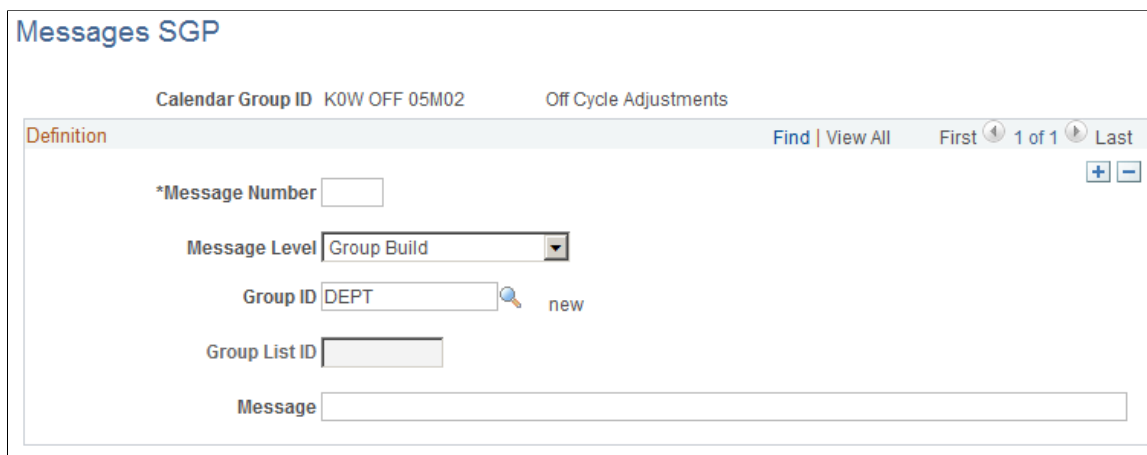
Messages SGP

Calendar Group ID K0W OFF 05M02 Off Cycle Adjustments

Definition

Find | View All First 1 of 1 Last

*Message Number

Message Level Group Build

Group ID DEPT new

Group List ID

Message